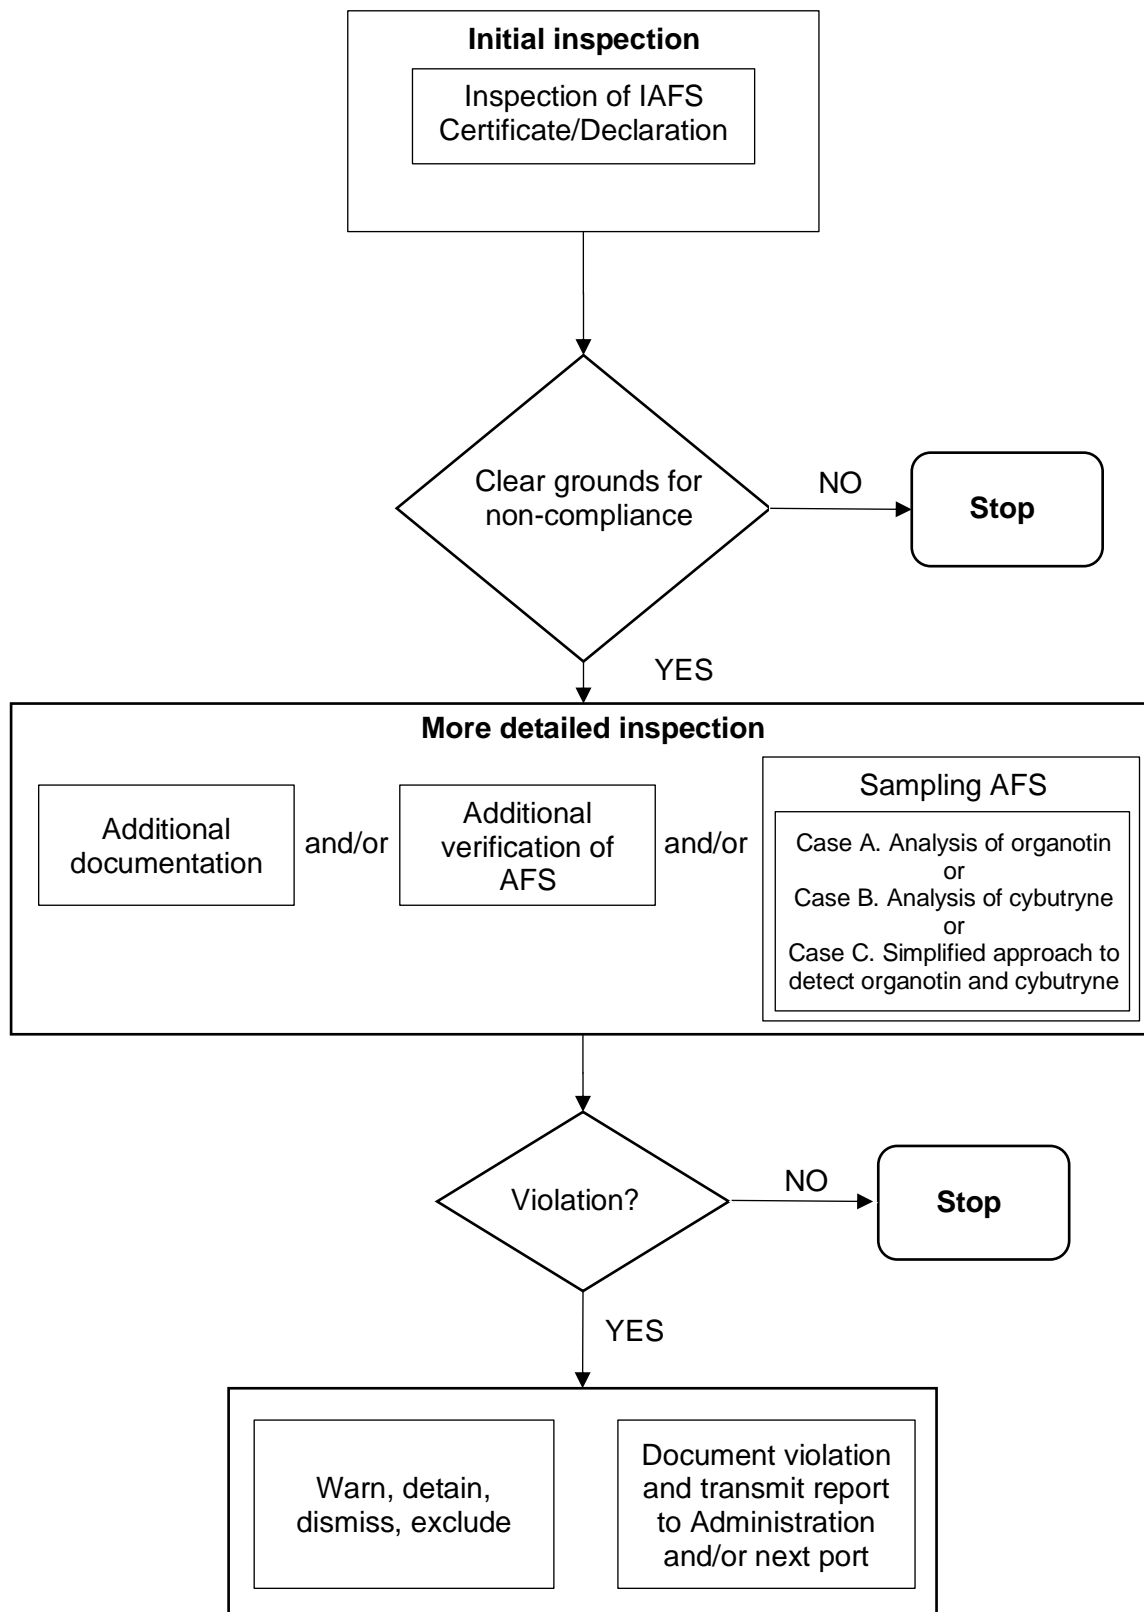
Initial inspection

Inspection of IAFS Certificate/Declaration

Clear grounds for non-compliance

NO

Stop

YES

More detailed inspection

Additional documentation

and/or

Additional verification of AFS

and/or

Sampling AFS

Case A. Analysis of organotin
or
Case B. Analysis of cybutryne
or
Case C. Simplified approach to detect organotin and cybutryne

Violation?

NO

Stop

YES

Warn, detain, dismiss, exclude

Document violation and transmit report to Administration and/or next port